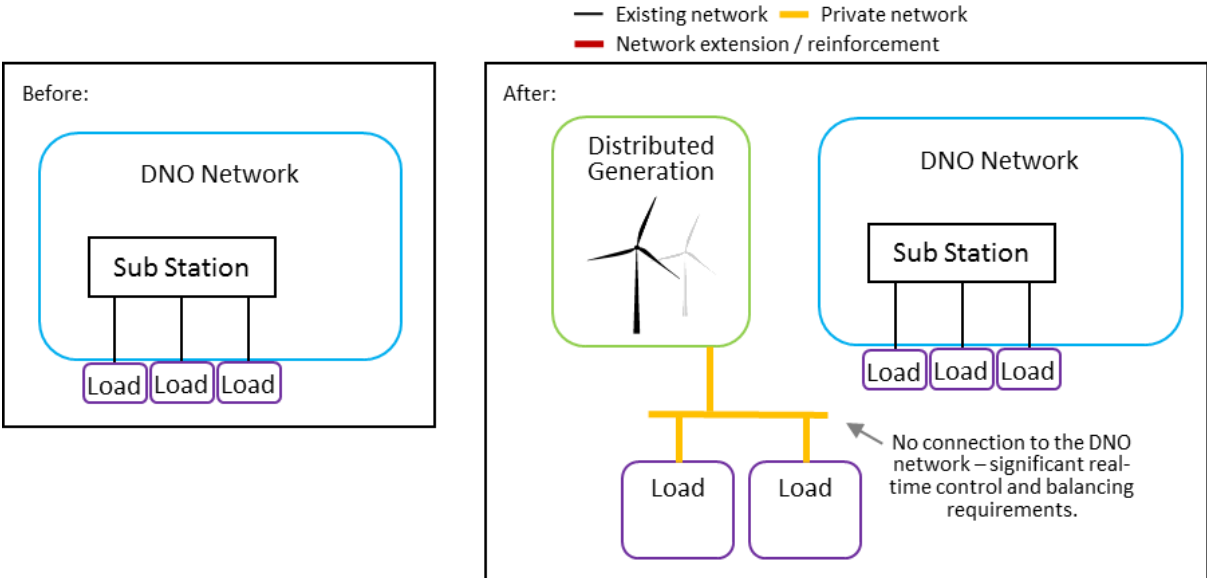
Existing network Private network
Network extension / reinforcement

Before:

DNO Network

Sub Station

Load Load Load

After:

Distributed Generation

DNO Network

Sub Station

Load Load Load

Load Load

No connection to the DNO network – significant real-time control and balancing requirements.